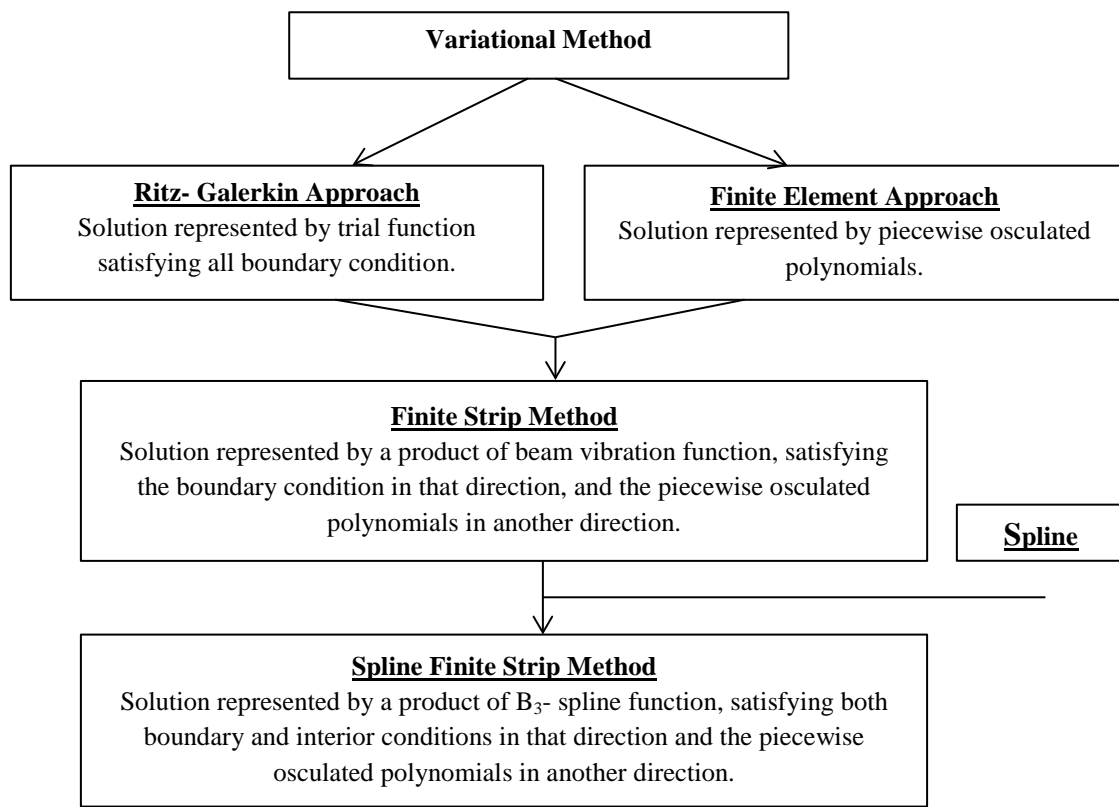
Variational Method

Ritz- Galerkin Approach
Solution represented by trial function satisfying all boundary condition.

Finite Element Approach
Solution represented by piecewise osculated polynomials.

Finite Strip Method
Solution represented by a product of beam vibration function, satisfying the boundary condition in that direction, and the piecewise osculated polynomials in another direction.

Spline

Spline Finite Strip Method
Solution represented by a product of $B_3$- spline function, satisfying both boundary and interior conditions in that direction and the piecewise osculated polynomials in another direction.